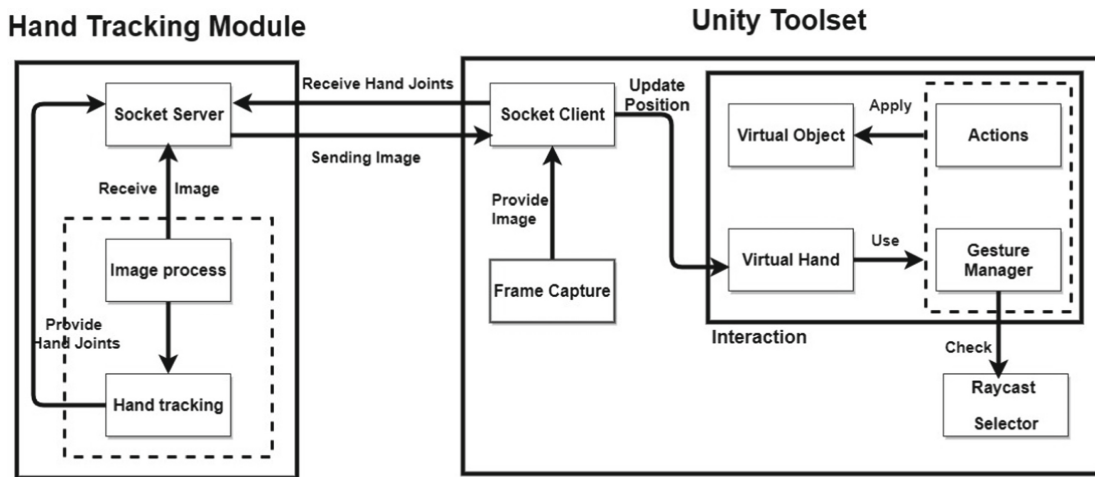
Hand Tracking Module

Unity Toolset

Socket Server

Receive Hand Joints

Sending Image

Receive Image

Image process

Provide Hand Joints

Hand tracking

Socket Client

Update Position

Provide Image

Frame Capture

Virtual Object

Apply

Actions

Virtual Hand

Use

Gesture Manager

Interaction

Check

Raycast Selector